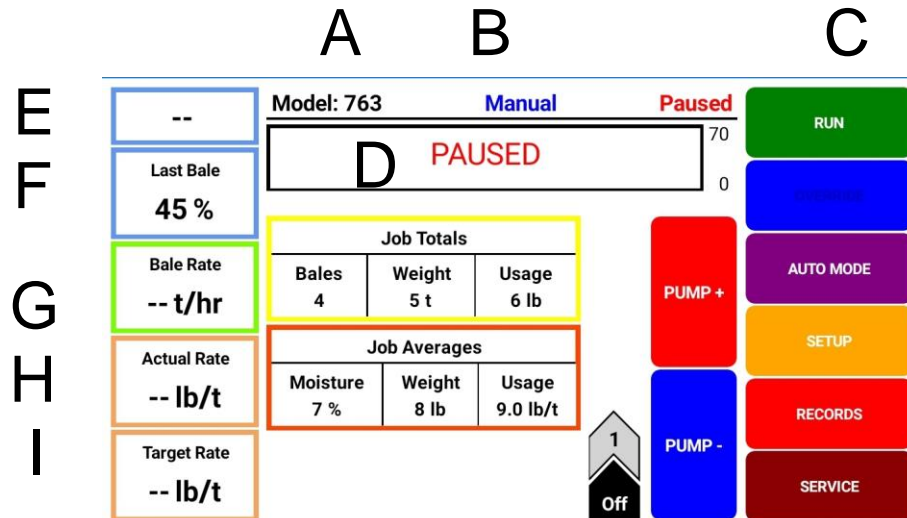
A B C

E
F
G
H
I

--

Last Bale
45 %

Bale Rate
-- t/hr

Actual Rate
-- lb/t

Target Rate
-- lb/t

Model: 763 Manual Paused

PAUSED
D

70
0

Job Totals

| Bales | Weight | Usage |
|---|---|---|
| 4 | 5 t | 6 lb |

Job Averages

| Moisture | Weight | Usage |
|---|---|---|
| 7 % | 8 lb | 9.0 lb/t |

1
Off

PUMP +
PUMP -

RUN
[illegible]
AUTO MODE
SETUP
RECORDS
SERVICE